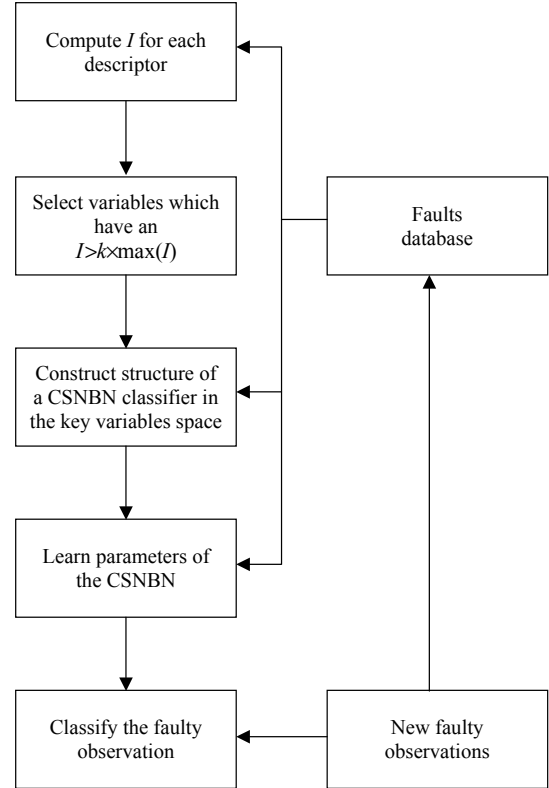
Compute $I$ for each descriptor

Select variables which have an $I > k \times \max(I)$

Faults database

Construct structure of a CSNBN classifier in the key variables space

Learn parameters of the CSNBN

Classify the faulty observation

New faulty observations